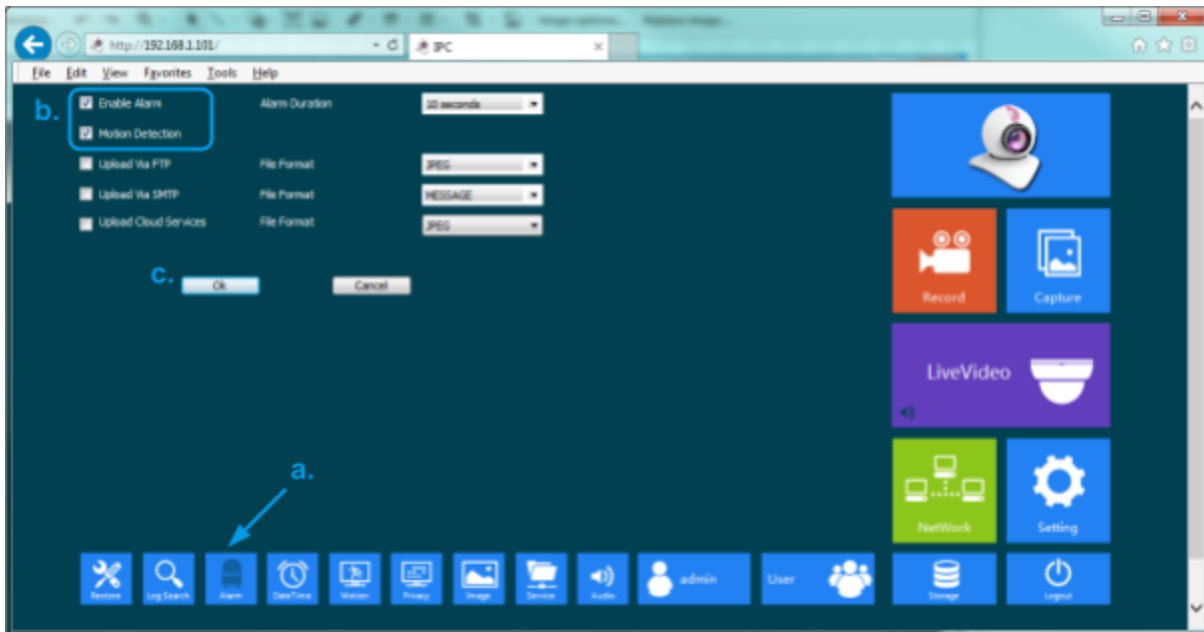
http://192.168.1.101/
IPC
File Edit View Favorites Tools Help

b.
Enable Alarm
Alarm Duration
10 seconds
Motion Detection
Upload Via FTP
File Format
JPEG
Upload Via SMTP
File Format
MESSAGE
Upload Cloud Services
File Format
JPEG
c.
Ok
Cancel

Record
Capture
LiveVideo
NetWork
Setting

a.
Restore
Log Search
Alarm
DateTime
Motion
Privacy
Image
Service
Audio
admin
User
Storage
Logout